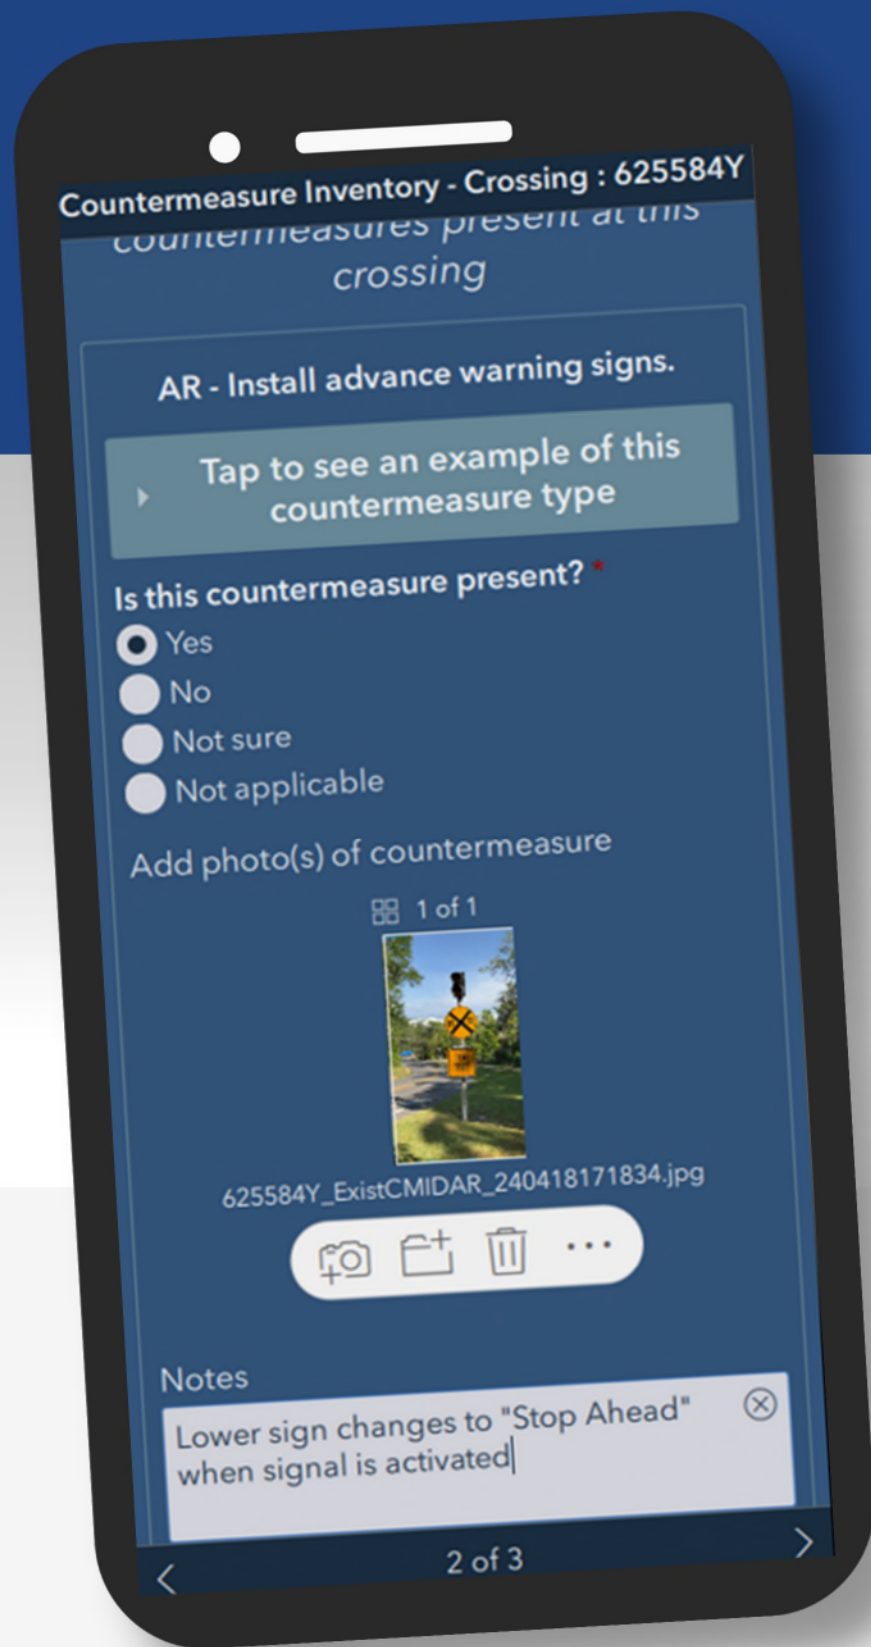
Countermeasure Inventory - Crossing : 625584Y

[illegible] crossing

AR - Install advance warning signs.

Tap to see an example of this countermeasure type

Is this countermeasure present? *

Yes

No

Not sure

Not applicable

Add photo(s) of countermeasure

1 of 1

625584Y_ExistCMIDAR_240418171834.jpg

Notes

Lower sign changes to "Stop Ahead" when signal is activated

2 of 3